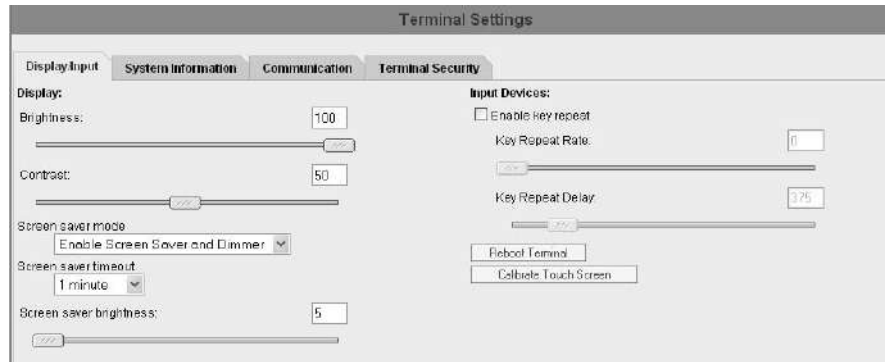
Terminal Settings

Display/Input | System Information | Communication | Terminal Security

Display:

Brightness: 100

Contrast: 50

Screen saver mode
Enable Screen Saver and Dimmer

Screen saver timeout
1 minute

Screen saver brightness: 5

Input Devices:

Enable key repeat

Key Repeat Rate: 0

Key Repeat Delay: 375

Reboot Terminal

Calibrate Touch Screen